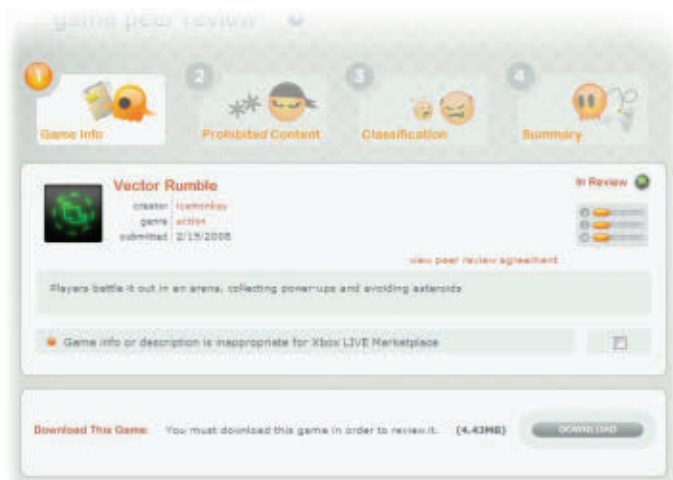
game peer review

1 Game Info

2 Prohibited Content

3 Classification

4 Summary

Vector Rumble

creator icemonkey
genre action
submitted 2/15/2008

In Review

view peer review agreement

Players battle it out in an arena, collecting power-ups and avoiding asteroids

Game info or description is inappropriate for Xbox LIVE Marketplace

Download This Game: You must download this game in order to review it. (4.43MB) DOWNLOAD